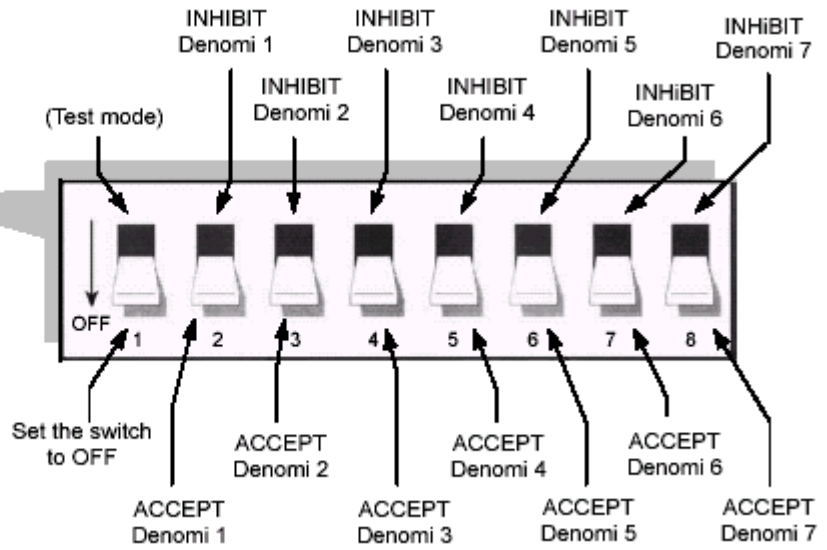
INHIBIT
Denomi 1

INHIBIT
Denomi 3

INHiBIT
Denomi 5

INHiBIT
Denomi 7

INHIBIT
Denomi 2

INHIBIT
Denomi 4

INHiBIT
Denomi 6

(Test mode)

OFF

1 2 3 4 5 6 7 8

Set the switch to OFF

ACCEPT
Denomi 2

ACCEPT
Denomi 4

ACCEPT
Denomi 6

ACCEPT
Denomi 1

ACCEPT
Denomi 3

ACCEPT
Denomi 5

ACCEPT
Denomi 7